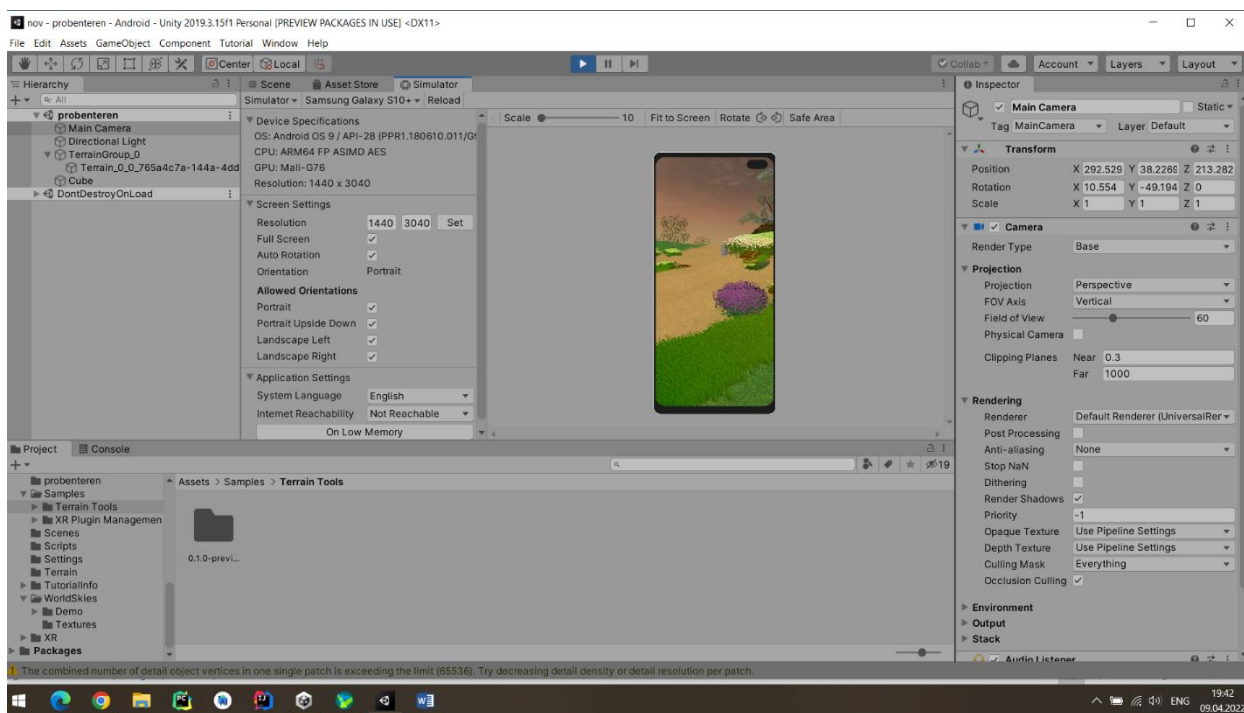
nov - probenteren - Android - Unity 2019.3.15f1 Personal [PREVIEW PACKAGES IN USE] <DX11>
File Edit Assets GameObject Component Tutorial Window Help
Center Local
Collab Account Layers Layout

Hierarchy
All
probenteren
Main Camera
Directional Light
TerrainGroup_0
Terrain_0_0_765a4c7a-144a-4dd
Cube
DontDestroyOnLoad

Scene Asset Store Simulator
Simulator Samsung Galaxy S10+ Reload
Device Specifications
OS: Android OS 9 / API-28 (PPR1.180610.011/G
CPU: ARM64 FP ASIMD AES
GPU: Mali-G76
Resolution: 1440 x 3040
Screen Settings
Resolution 1440 3040 Set
Full Screen
Auto Rotation
Orientation Portrait
Allowed Orientations
Portrait
Portrait Upside Down
Landscape Left
Landscape Right
Application Settings
System Language English
Internet Reachability Not Reachable
On Low Memory
Scale 10 Fit to Screen Rotate Safe Area

Inspector
Main Camera Static
Tag MainCamera Layer Default
Transform
Position X 292.529 Y 38.2269 Z 213.282
Rotation X 10.554 Y -49.194 Z 0
Scale X 1 Y 1 Z 1
Camera
Render Type Base
Projection
Projection Perspective
FOV Axis Vertical
Field of View 60
Physical Camera
Clipping Planes Near 0.3
Far 1000
Rendering
Renderer Default Renderer (UniversalRer
Post Processing
Anti-aliasing None
Stop NaN
Dithering
Render Shadows
Priority -1
Opaque Texture Use Pipeline Settings
Depth Texture Use Pipeline Settings
Culling Mask Everything
Occlusion Culling
Environment
Output
Stack
Audio Listener

Project Console
19
probenteren
Samples
Terrain Tools
XR Plugin Managemen
Scenes
Scripts
Settings
Terrain
TutorialInfo
WorldSkies
Demo
Textures
XR
Packages
Assets > Samples > Terrain Tools
0.1.0-previ...

The combined number of detail object vertices in one single patch is exceeding the limit (65536). Try decreasing detail density or detail resolution per patch.

ENG 19:42 09.04.2022